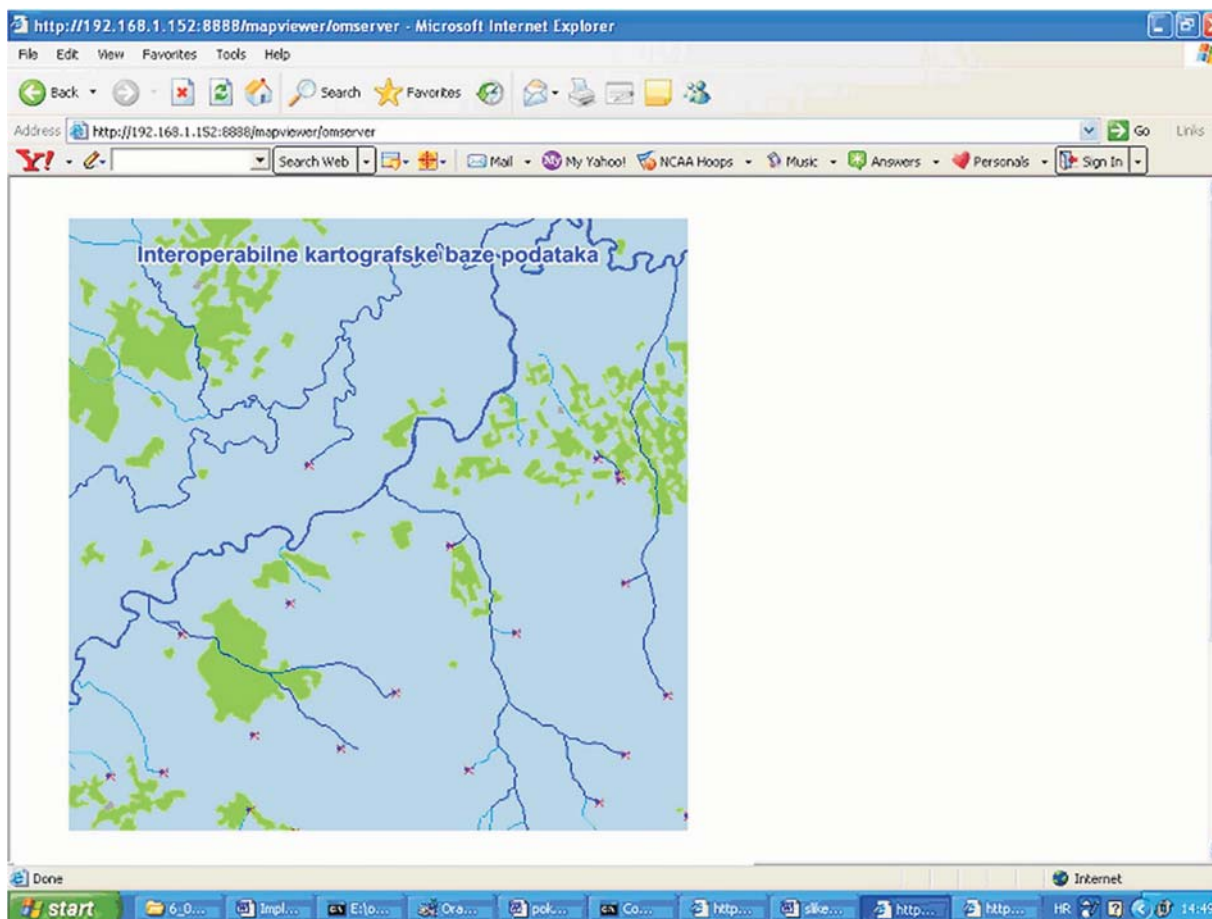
http://192.168.1.152:8888/mapviewer/omserver - Microsoft Internet Explorer

File Edit View Favorites Tools Help

Back Search Favorites

Address http://192.168.1.152:8888/mapviewer/omserver Go Links

Y! Search Web Mail My Yahoo! NCAA Hoops Music Answers Personals Sign In

Interoperabilne kartografske baze podataka

Done Internet

start 6_0... Impl... E:\o... Ora... pok... Co... http... slike... http... http... HR 14:49